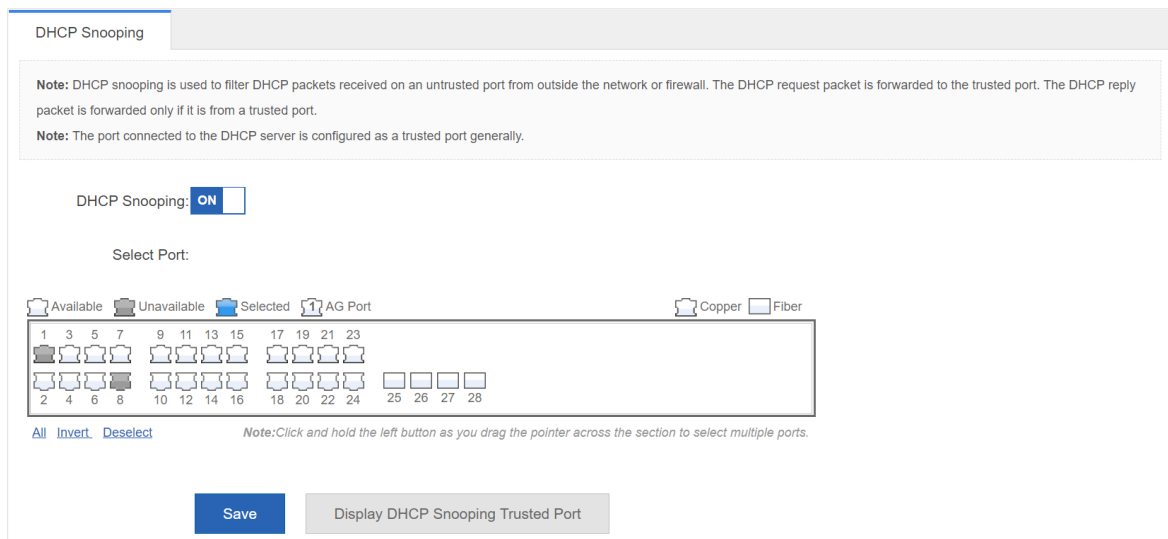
DHCP Snooping

Note: DHCP snooping is used to filter DHCP packets received on an untrusted port from outside the network or firewall. The DHCP request packet is forwarded to the trusted port. The DHCP reply packet is forwarded only if it is from a trusted port.

Note: The port connected to the DHCP server is configured as a trusted port generally.

DHCP Snooping: ON

Select Port:

Available Unavailable Selected 1 AG Port Copper Fiber

1 3 5 7 9 11 13 15 17 19 21 23

2 4 6 8 10 12 14 16 18 20 22 24 25 26 27 28

All Invert Deselect Note:Click and hold the left button as you drag the pointer across the section to select multiple ports.

Save Display DHCP Snooping Trusted Port